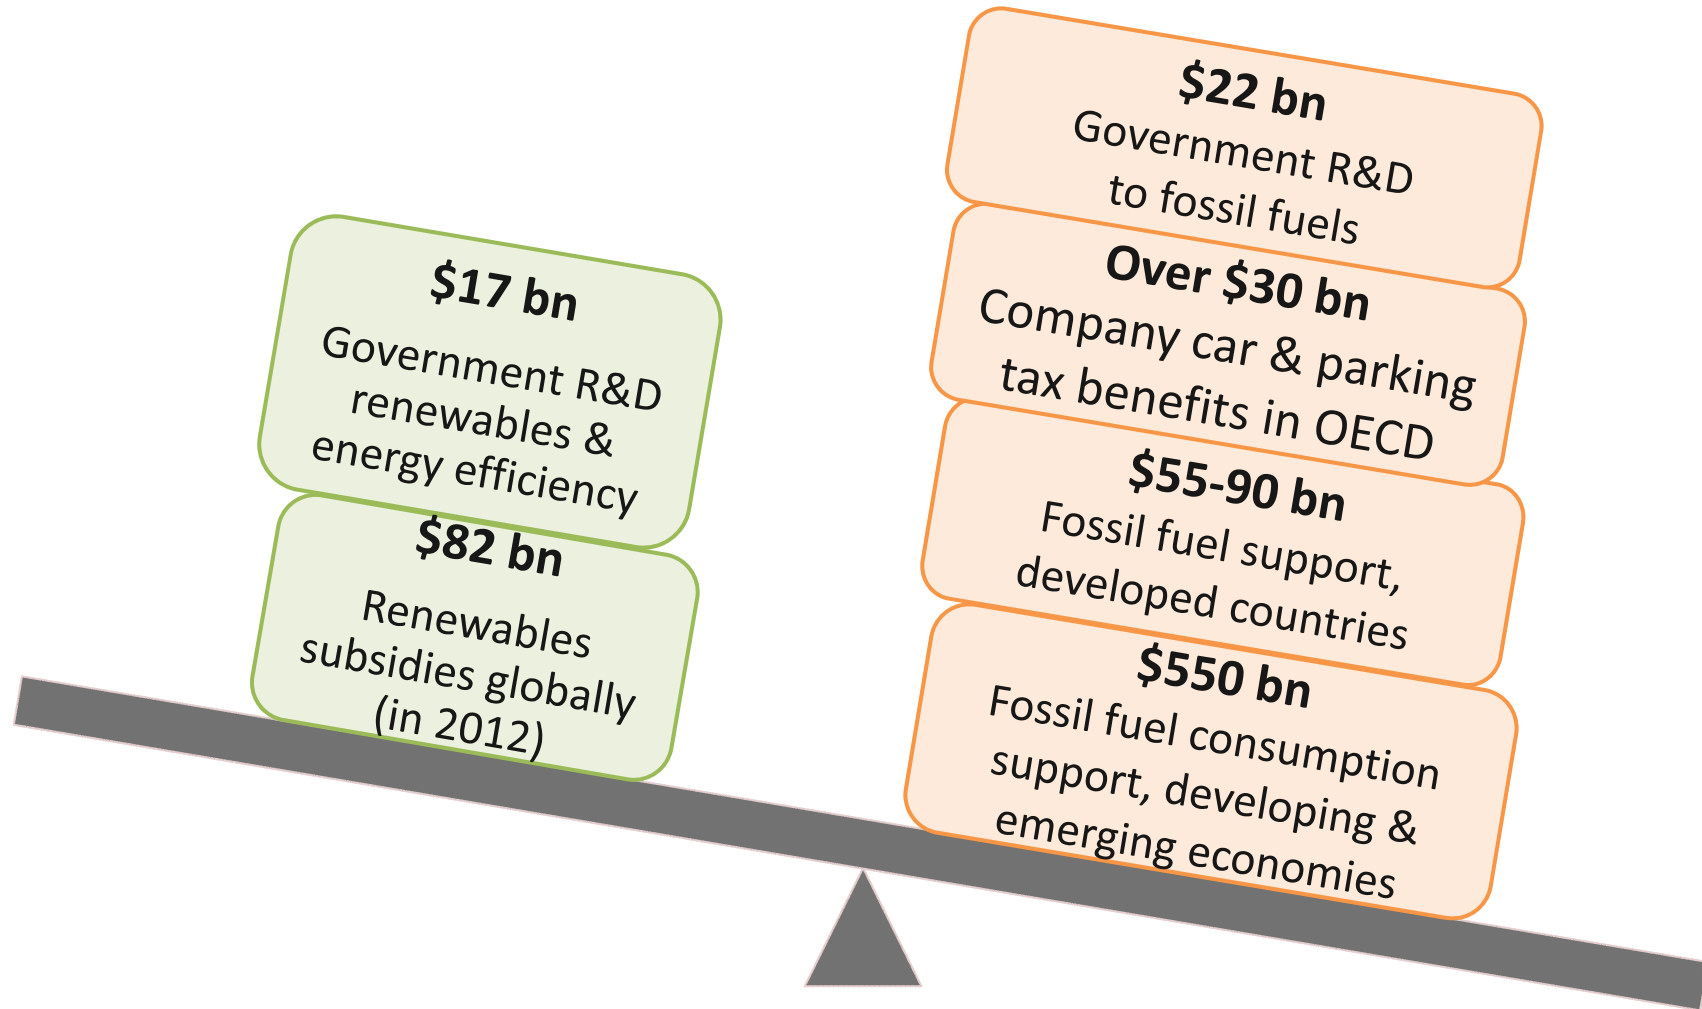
$17 bn
Government R&D renewables & energy efficiency

$82 bn
Renewables subsidies globally (in 2012)

$22 bn
Government R&D to fossil fuels

Over $30 bn
Company car & parking tax benefits in OECD

$55-90 bn
Fossil fuel support, developed countries

$550 bn
Fossil fuel consumption support, developing & emerging economies